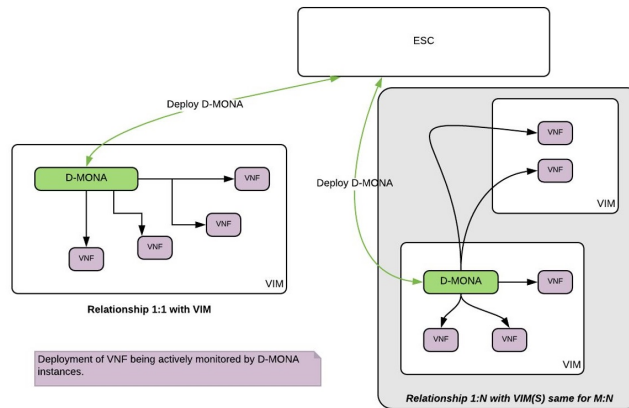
ESC

Deploy D-MONA

D-MONA

VNF

VNF

VNF

VNF

VNF

VIM

Relationship 1:1 with VIM

Deployment of VNF being actively monitored by D-MONA instances.

Deploy D-MONA

VNF

VNF

VIM

D-MONA

VNF

VNF

VNF

VIM

Relationship 1:N with VIM(S) same for M:N